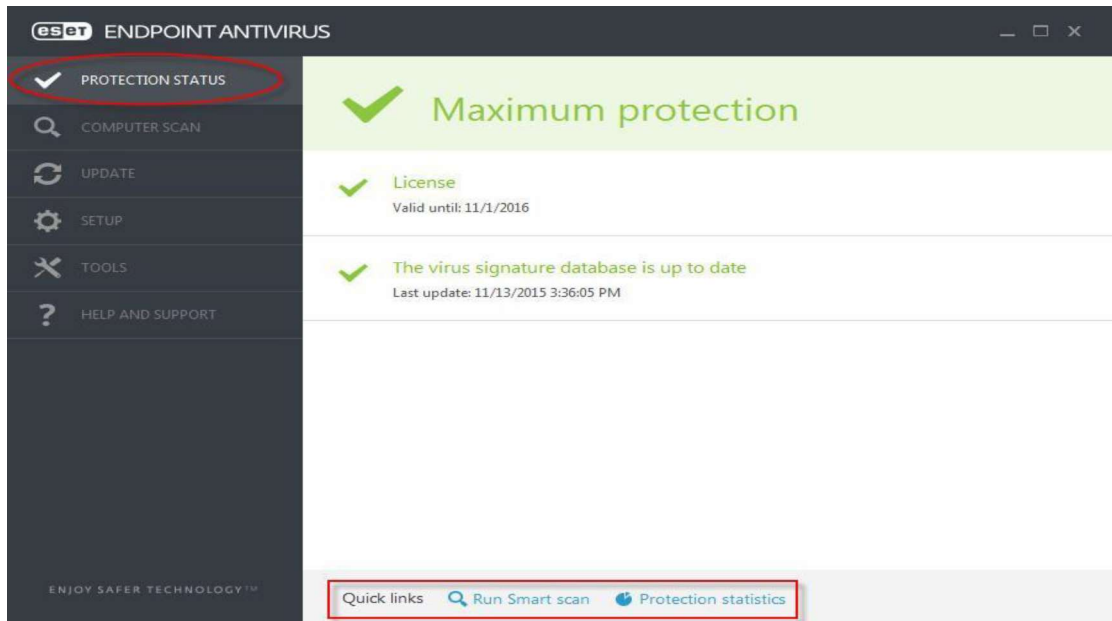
eset ENDPOINT ANTIVIRUS

PROTECTION STATUS

COMPUTER SCAN

UPDATE

SETUP

TOOLS

HELP AND SUPPORT

ENJOY SAFER TECHNOLOGY™

Maximum protection

License
Valid until: 11/1/2016

The virus signature database is up to date
Last update: 11/13/2015 3:36:05 PM

Quick links Run Smart scan Protection statistics